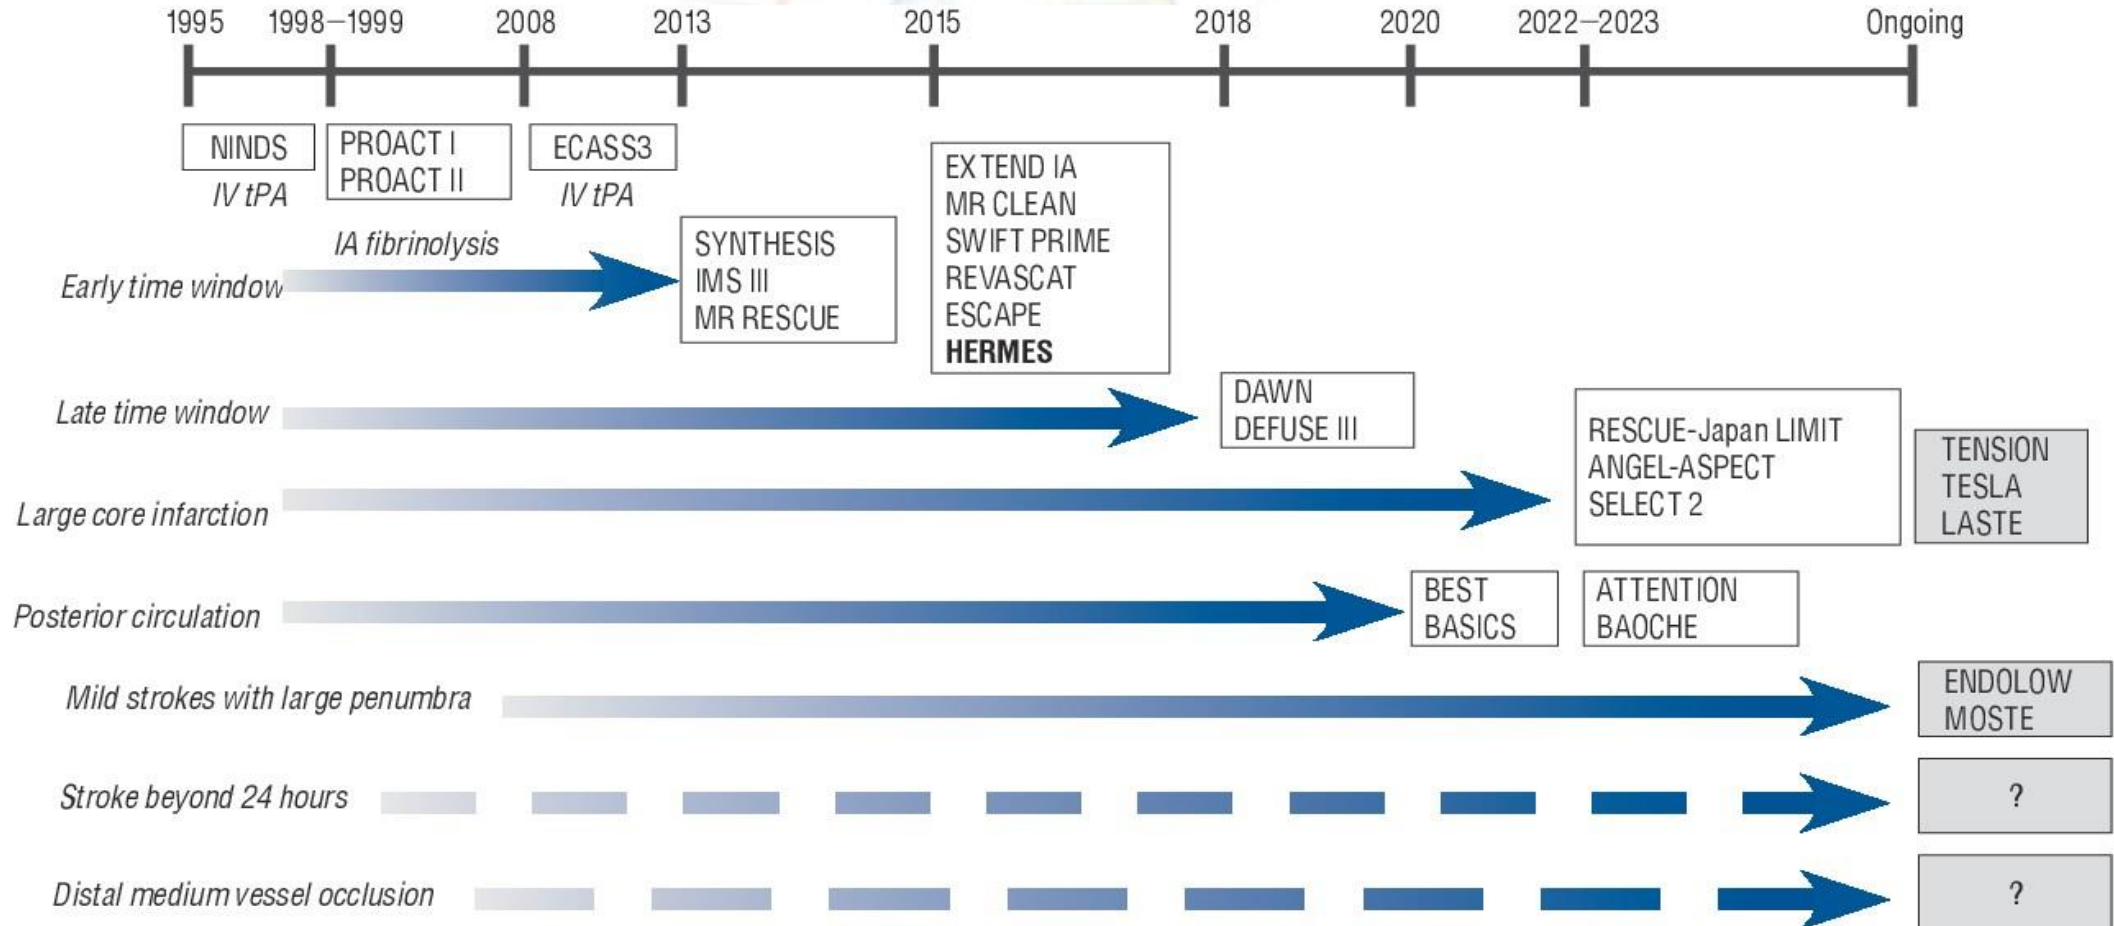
1995 1998–1999 2008 2013 2015 2018 2020 2022–2023 Ongoing

NINDS
IV tPA

PROACT I
PROACT II
IA fibrinolysis

ECASS3
IV tPA

Early time window

SYNTHESIS
IMS III
MR RESCUE

EXTEND IA
MR CLEAN
SWIFT PRIME
REVASCAT
ESCAPE
**HERMES**

Late time window

DAWN
DEFUSE III

Large core infarction

RESCUE-Japan LIMIT
ANGEL-ASPECT
SELECT 2

TENSION
TESLA
LASTE

Posterior circulation

BEST
BASICS

ATTENTION
BAOCHE

Mild strokes with large penumbra

ENDOLOW
MOSTE

Stroke beyond 24 hours

?

Distal medium vessel occlusion

?